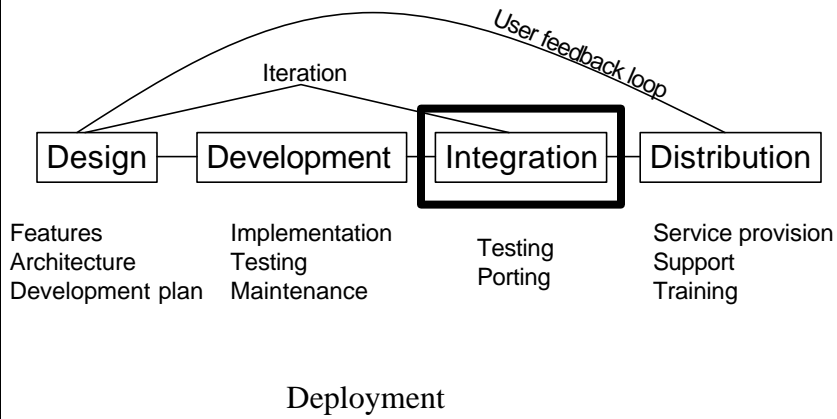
User feedback loop

Iteration

Design

Development

Integration

Distribution

Features
Architecture
Development plan

Implementation
Testing
Maintenance

Testing
Porting

Service provision
Support
Training

Deployment